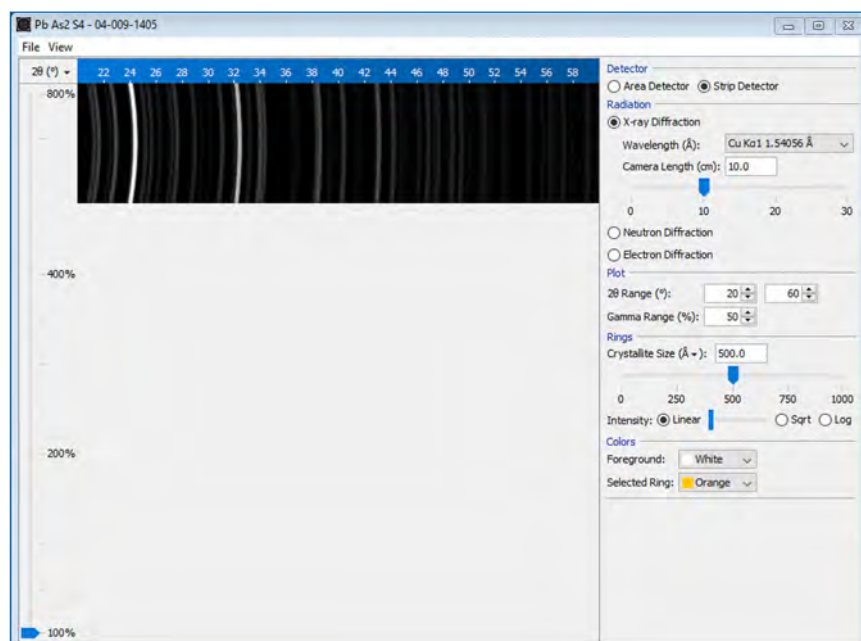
Pb As2 S4 - 04-009-1405

File View

2θ (°)

22 24 26 28 30 32 34 36 38 40 42 44 46 48 50 52 54 56 58

800%

400%

200%

100%

Detector
Area Detector Strip Detector

Radiation
X-ray Diffraction
Wavelength (Å): Cu Kα1 1.54056 Å
Camera Length (cm): 10.0
0 10 20 30
Neutron Diffraction
Electron Diffraction

Plot
2θ Range (°): 20 60
Gamma Range (%): 50

Rings
Crystallite Size (Å): 500.0
0 250 500 750 1000
Intensity: Linear Sqrt Log

Colors
Foreground: White
Selected Ring: Orange